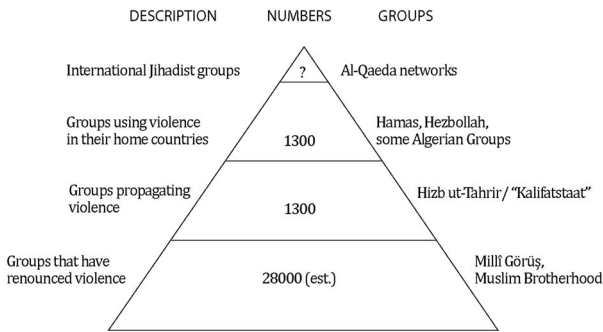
DESCRIPTION NUMBERS GROUPS

International Jihadist groups ? Al-Qaeda networks

Groups using violence in their home countries 1300 Hamas, Hezbollah, some Algerian Groups

Groups propagating violence 1300 Hizb ut-Tahrir/ "Kalifatstaat"

Groups that have renounced violence 28000 (est.) Millî Görüş, Muslim Brotherhood